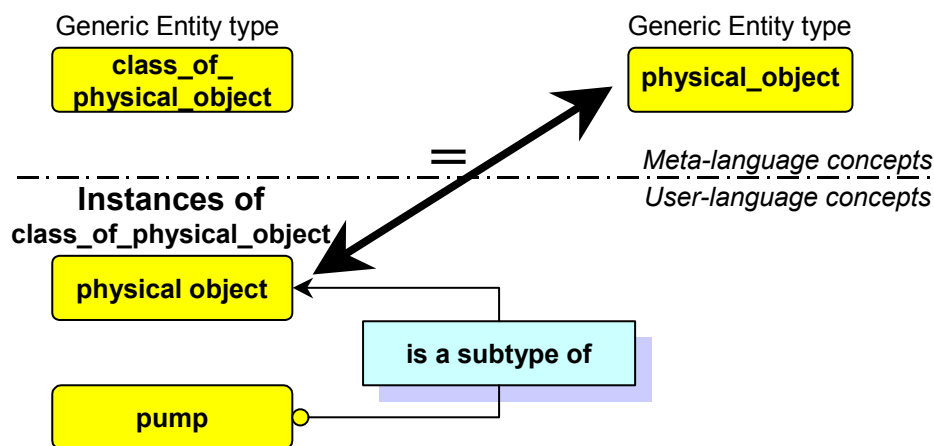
Generic Entity type

class_of_ physical_object

Generic Entity type

physical_object

=

Meta-language concepts

User-language concepts

Instances of class_of_physical_object

physical object

is a subtype of

pump